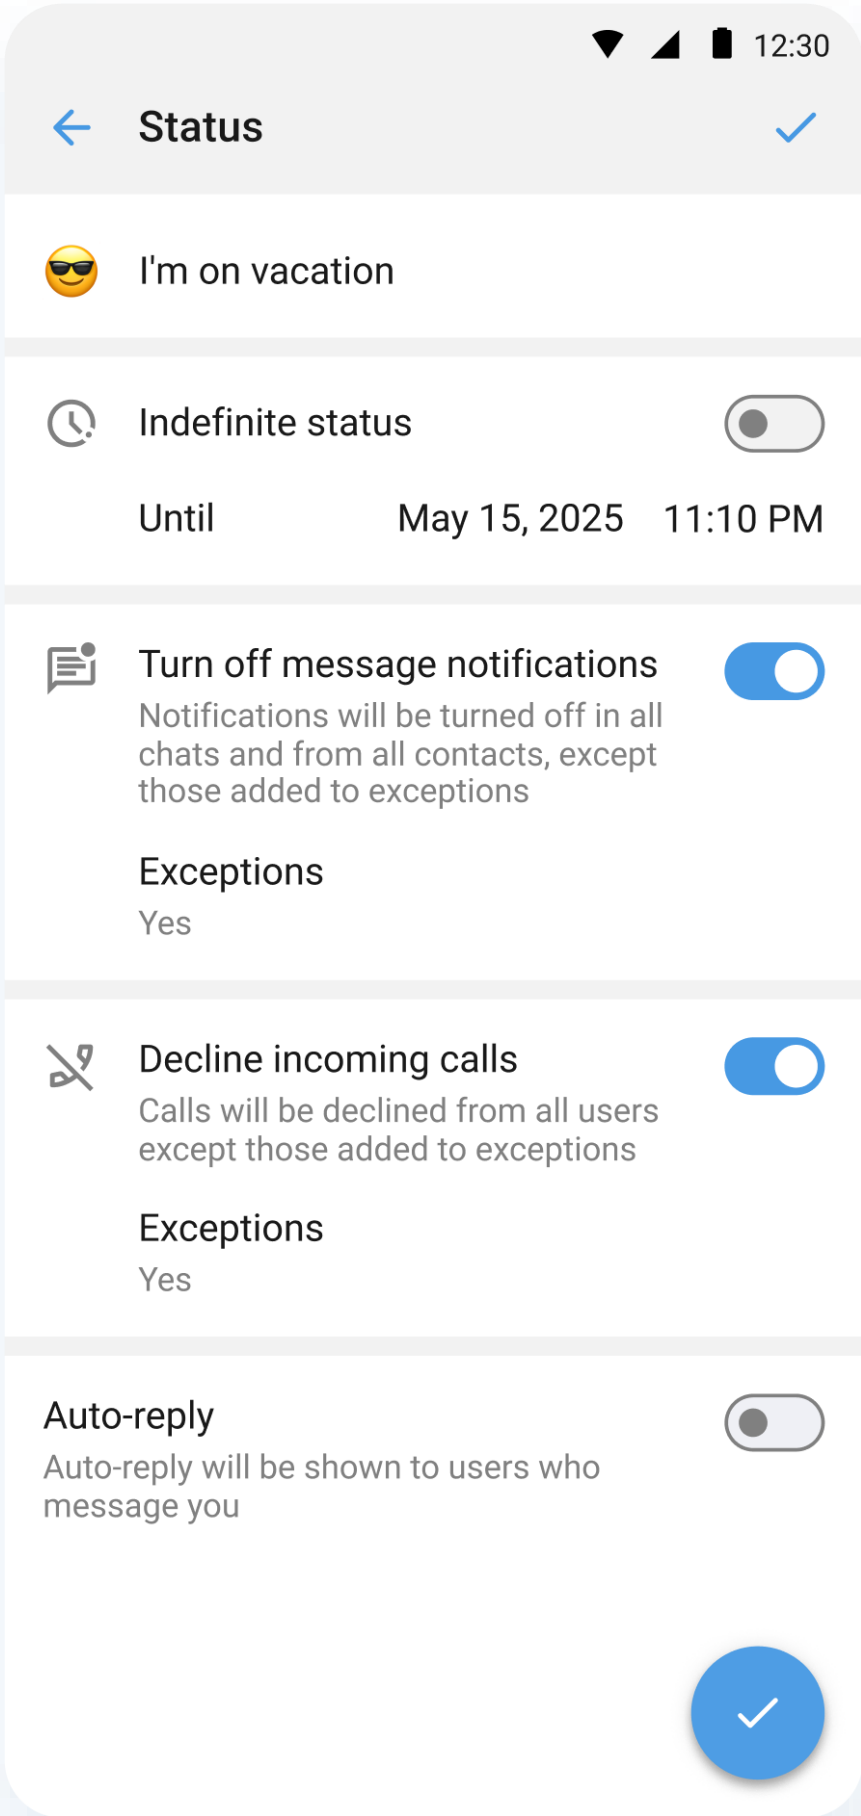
12:30

Status

😎 I'm on vacation

Indefinite status

Until May 15, 2025 11:10 PM

Turn off message notifications
Notifications will be turned off in all chats and from all contacts, except those added to exceptions

Exceptions
Yes

Decline incoming calls
Calls will be declined from all users except those added to exceptions

Exceptions
Yes

Auto-reply
Auto-reply will be shown to users who message you